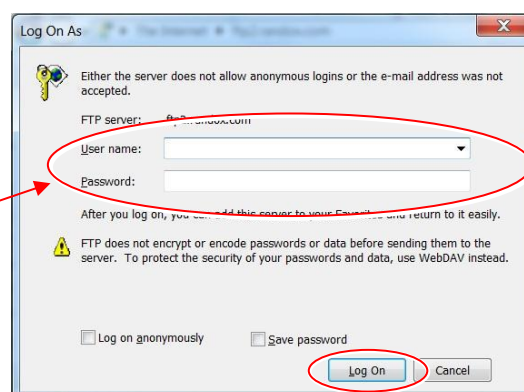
Log On As

Either the server does not allow anonymous logins or the e-mail address was not accepted.

FTP server: ft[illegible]ndox.com

User name:

Password:

After you log on, you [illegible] add this server to your Favori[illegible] and return to it easily.

FTP does not encrypt or encode passwords or data before sending them to the server. To protect the security of your passwords and data, use WebDAV instead.

Log on anonymously

Save password

Log On

Cancel